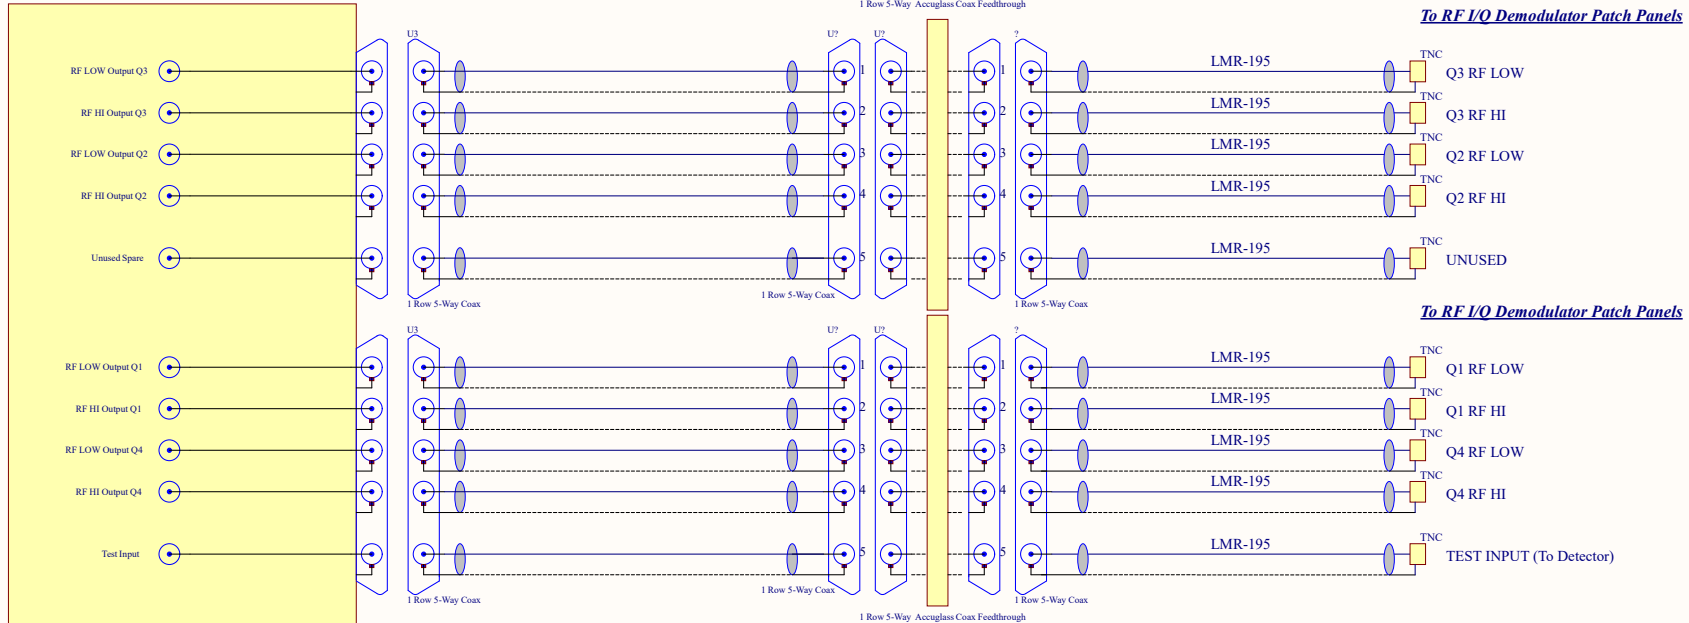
1 Row 5-Way Accuglass Coax Feedthrough

To RF I/Q Demodulator Patch Panels

U3 U? U? ?

RF LOW Output Q3
RF HI Output Q3
RF LOW Output Q2
RF HI Output Q2
Unused Spare

1 2 3 4 5
1 2 3 4 5

LMR-195 TNC Q3 RF LOW
LMR-195 TNC Q3 RF HI
LMR-195 TNC Q2 RF LOW
LMR-195 TNC Q2 RF HI
LMR-195 TNC UNUSED

1 Row 5-Way Coax
1 Row 5-Way Coax
1 Row 5-Way Coax

To RF I/Q Demodulator Patch Panels

U3 U? U? ?

RF LOW Output Q1
RF HI Output Q1
RF LOW Output Q4
RF HI Output Q4
Test Input

1 2 3 4 5
1 2 3 4 5

LMR-195 TNC Q1 RF LOW
LMR-195 TNC Q1 RF HI
LMR-195 TNC Q4 RF LOW
LMR-195 TNC Q4 RF HI
LMR-195 TNC TEST INPUT (To Detector)

1 Row 5-Way Coax
1 Row 5-Way Coax
1 Row 5-Way Coax

1 Row 5-Way Accuglass Coax Feedthrough